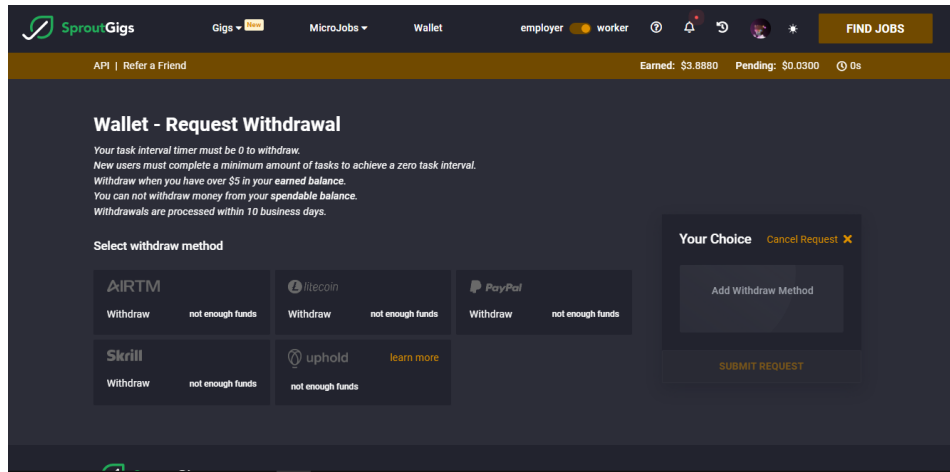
SproutGigs Gigs New MicroJobs Wallet employer worker FIND JOBS

API | Refer a Friend Earned: $3.8880 Pending: $0.0300 0s

Wallet - Request Withdrawal

Your task interval timer must be 0 to withdraw.
New users must complete a minimum amount of tasks to achieve a zero task interval.
Withdraw when you have over $5 in your earned balance.
You can not withdraw money from your spendable balance.
Withdrawals are processed within 10 business days.

Select withdraw method

AIRTM
Withdraw not enough funds

litecoin
Withdraw not enough funds

PayPal
Withdraw not enough funds

Skrill
Withdraw not enough funds

uphold learn more
not enough funds

Your Choice Cancel Request ✕

Add Withdraw Method

SUBMIT REQUEST